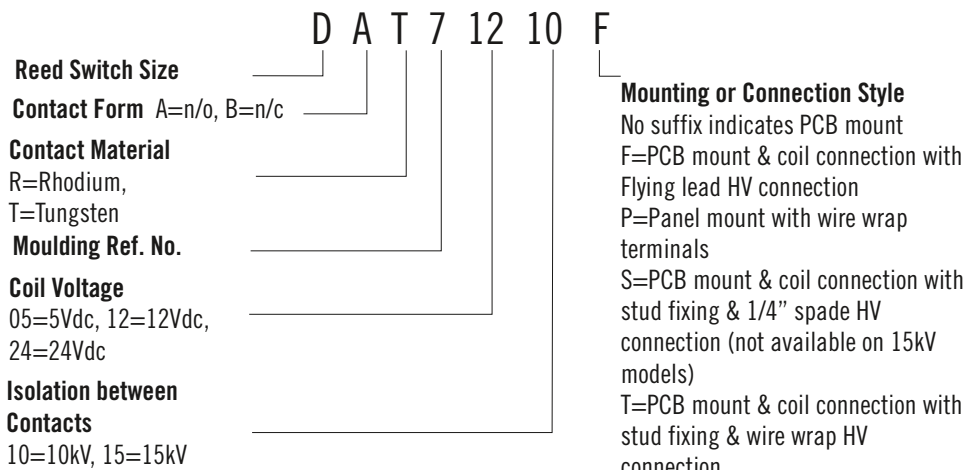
D A T 7 12 10 F

Reed Switch Size

Contact Form A=n/o, B=n/c

Contact Material
R=Rhodium,
T=Tungsten

Moulding Ref. No.

Coil Voltage
05=5Vdc, 12=12Vdc,
24=24Vdc

Isolation between Contacts
10=10kV, 15=15kV

Mounting or Connection Style
No suffix indicates PCB mount
F=PCB mount & coil connection with Flying lead HV connection
P=Panel mount with wire wrap terminals
S=PCB mount & coil connection with stud fixing & 1/4” spade HV connection (not available on 15kV models)
T=PCB mount & coil connection with stud fixing & wire wrap HV connection